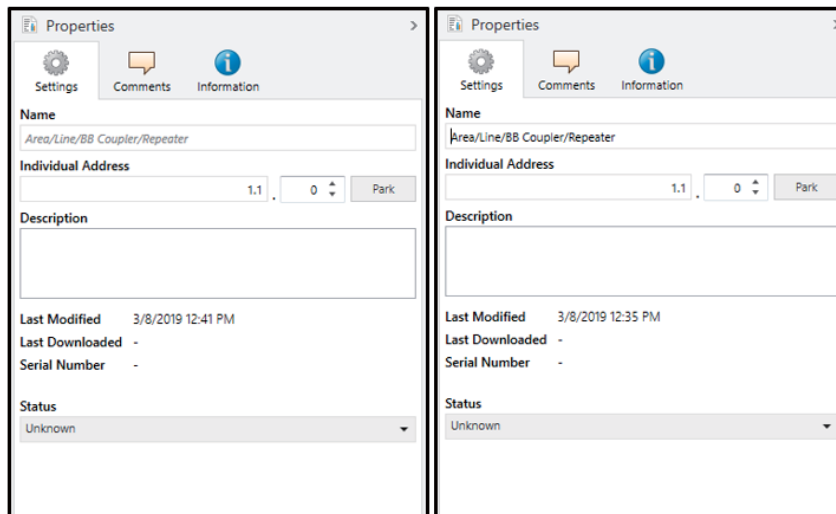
Properties >

Settings Comments Information

Name

Area/Line/BB Coupler/Repeater

Individual Address

1.1 . 0 Park

Description

Last Modified 3/8/2019 12:41 PM
Last Downloaded -
Serial Number -

Status

Unknown

Properties

Settings Comments Information

Name

Area/Line/BB Coupler/Repeater

Individual Address

1.1 . 0 Park

Description

Last Modified 3/8/2019 12:35 PM
Last Downloaded -
Serial Number -

Status

Unknown